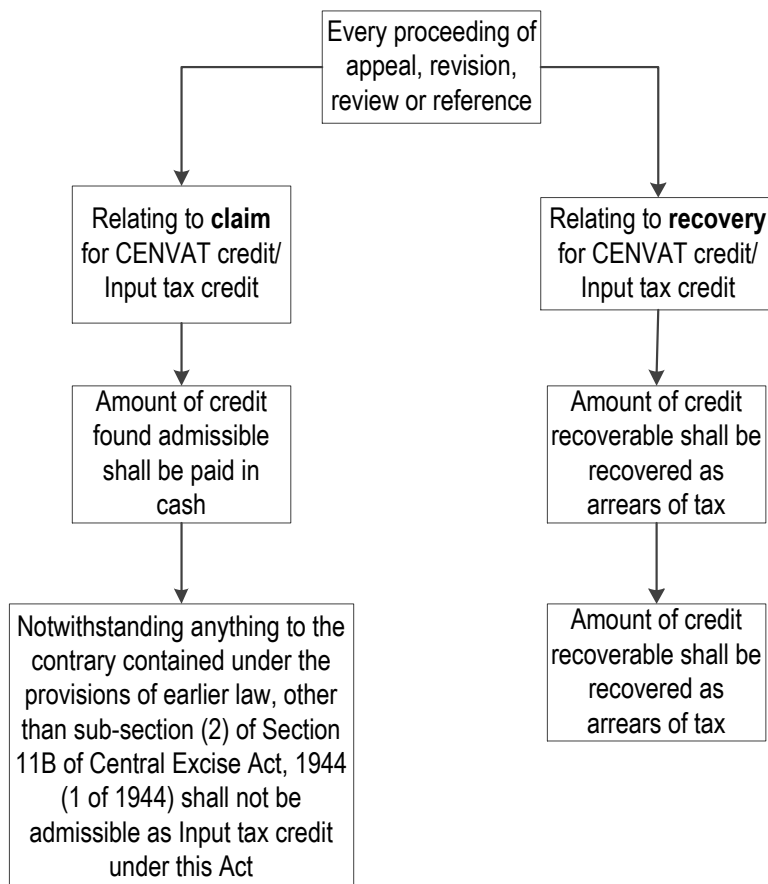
Every proceeding of appeal, revision, review or reference

Relating to **claim** for CENVAT credit/ Input tax credit

Relating to **recovery** for CENVAT credit/ Input tax credit

Amount of credit found admissible shall be paid in cash

Amount of credit recoverable shall be recovered as arrears of tax

Notwithstanding anything to the contrary contained under the provisions of earlier law, other than sub-section (2) of Section 11B of Central Excise Act, 1944 (1 of 1944) shall not be admissible as Input tax credit under this Act

Amount of credit recoverable shall be recovered as arrears of tax